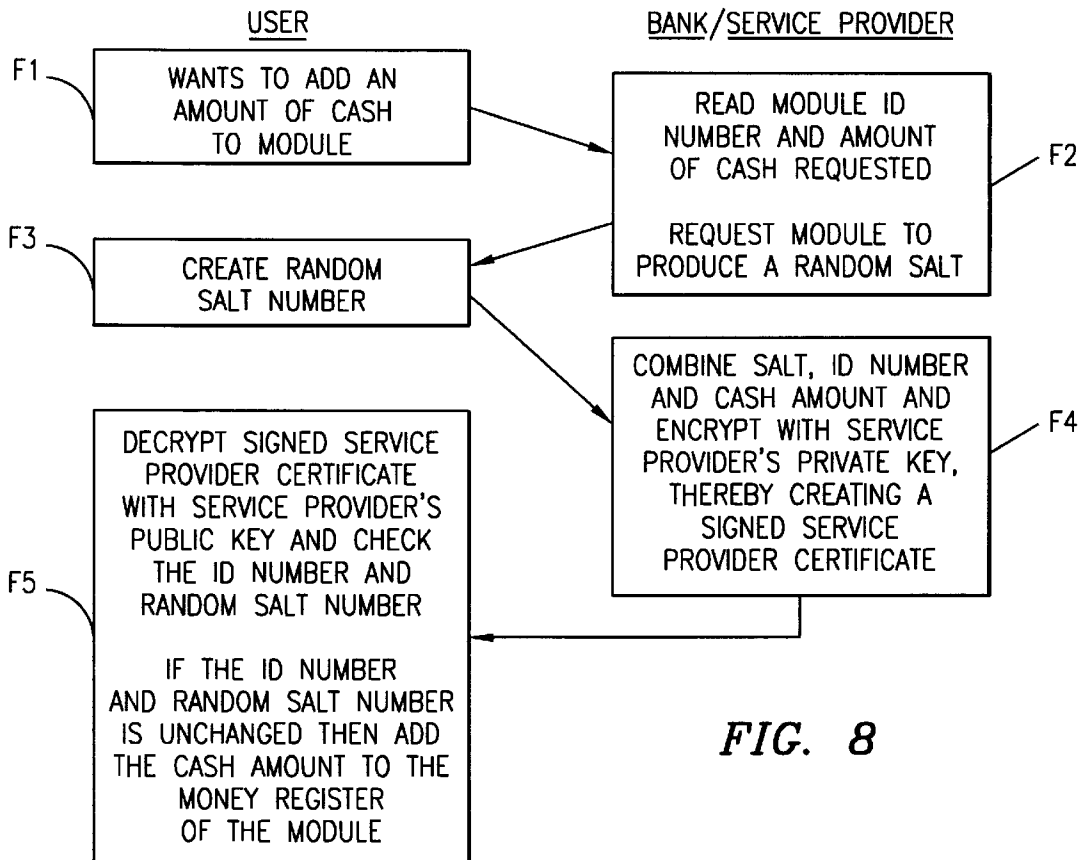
USER

BANK/SERVICE PROVIDER

F1

WANTS TO ADD AN AMOUNT OF CASH TO MODULE

READ MODULE ID NUMBER AND AMOUNT OF CASH REQUESTED

REQUEST MODULE TO PRODUCE A RANDOM SALT

F2

F3

CREATE RANDOM SALT NUMBER

COMBINE SALT, ID NUMBER AND CASH AMOUNT AND ENCRYPT WITH SERVICE PROVIDER'S PRIVATE KEY, THEREBY CREATING A SIGNED SERVICE PROVIDER CERTIFICATE

F4

DECRYPT SIGNED SERVICE PROVIDER CERTIFICATE WITH SERVICE PROVIDER'S PUBLIC KEY AND CHECK THE ID NUMBER AND RANDOM SALT NUMBER

IF THE ID NUMBER AND RANDOM SALT NUMBER IS UNCHANGED THEN ADD THE CASH AMOUNT TO THE MONEY REGISTER OF THE MODULE

F5

FIG. 8